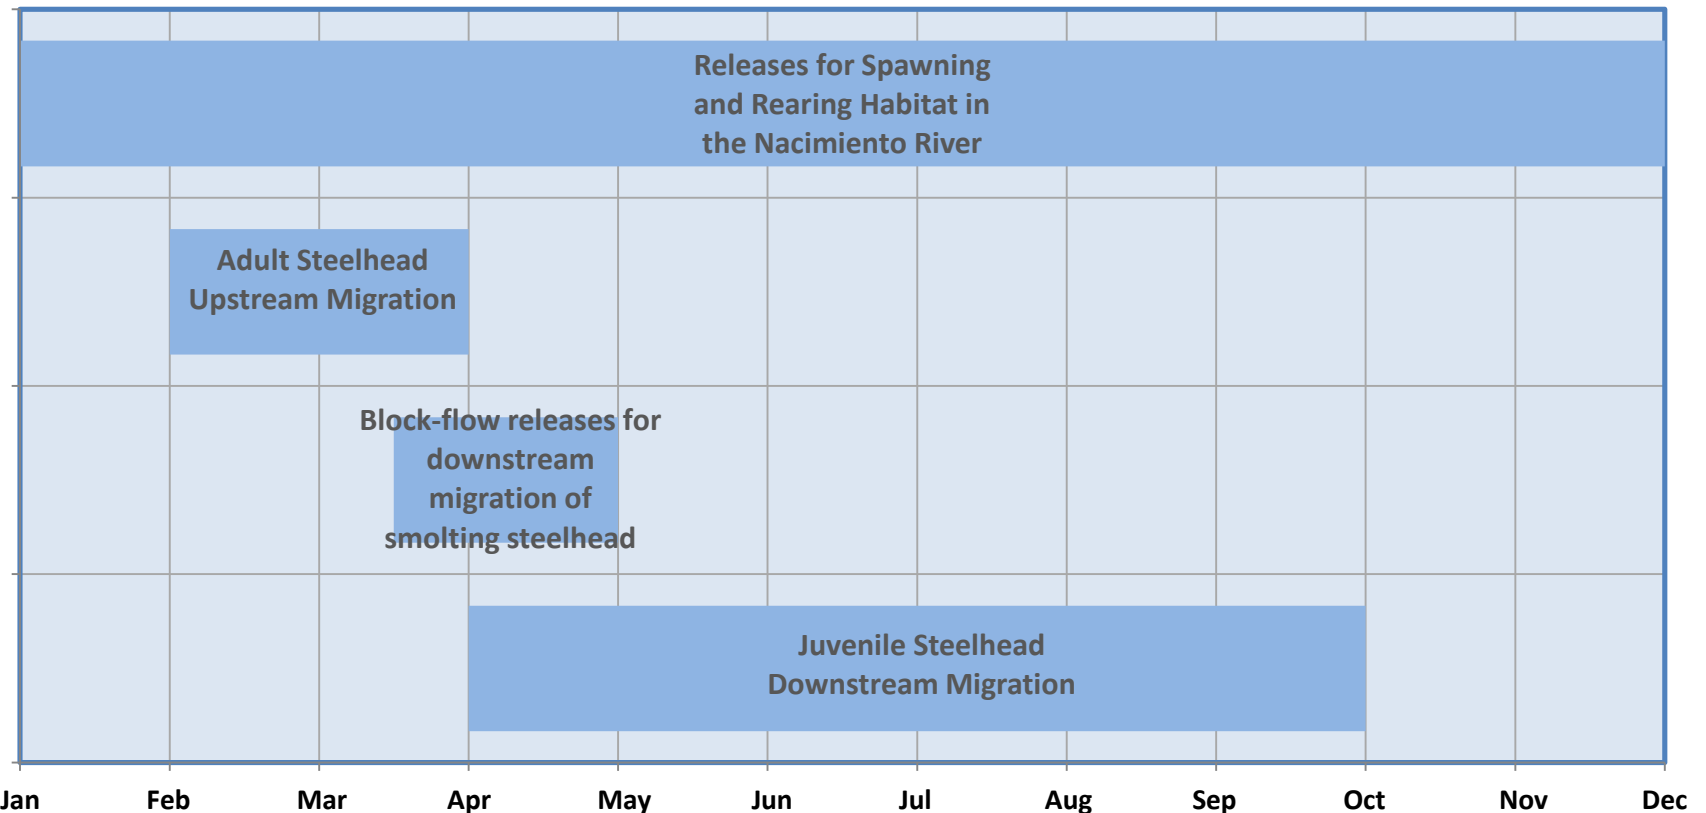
Releases for Spawning and Rearing Habitat in the Nacimiento River

Adult Steelhead Upstream Migration

Block-flow releases for downstream migration of smolting steelhead

Juvenile Steelhead Downstream Migration

Jan
Feb
Mar
Apr
May
Jun
Jul
Aug
Sep
Oct
Nov
Dec